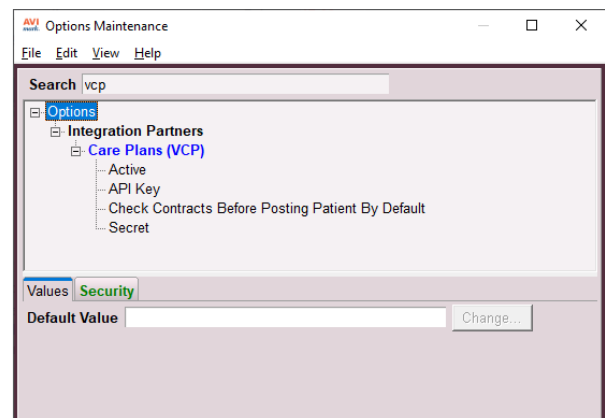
AVI Options Maintenance
File Edit View Help
Search vcp
Options
Integration Partners
Care Plans (VCP)
Active
API Key
Check Contracts Before Posting Patient By Default
Secret
Values Security
Default Value
Change...